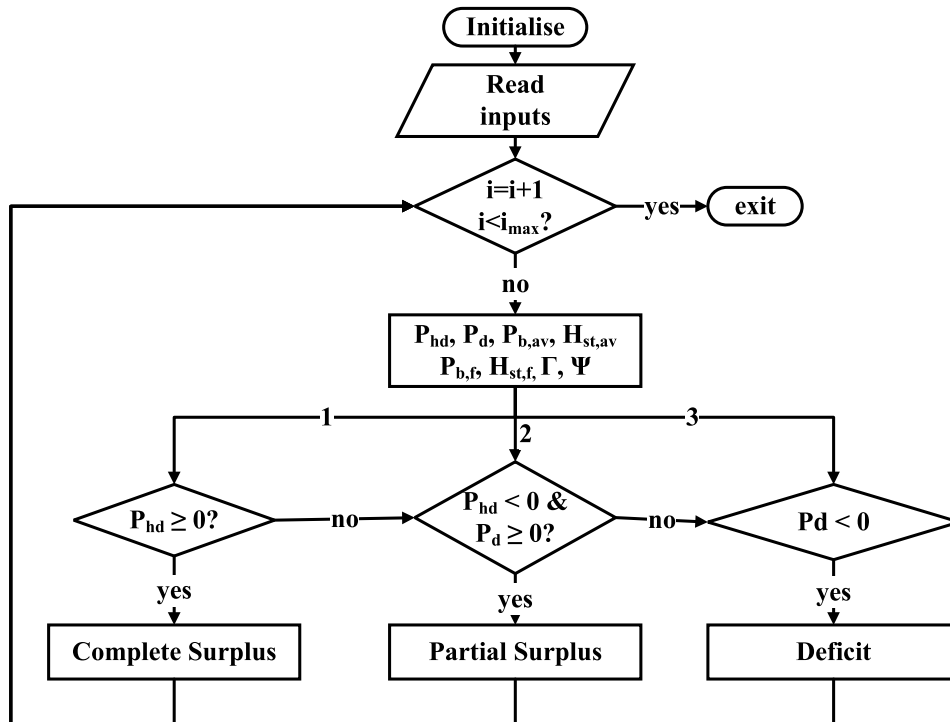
Initialise

Read inputs

i=i+1
$i<i_{max}$?

yes

exit

no

$P_{hd}$, $P_d$, $P_{b,av}$, $H_{st,av}$
$P_{b,f}$, $H_{st,f}$, $\Gamma$, $\Psi$

1

2

3

$P_{hd} \geq 0$?

no

$P_{hd} < 0$ &
$P_d \geq 0$?

no

Pd < 0

yes

yes

yes

Complete Surplus

Partial Surplus

Deficit